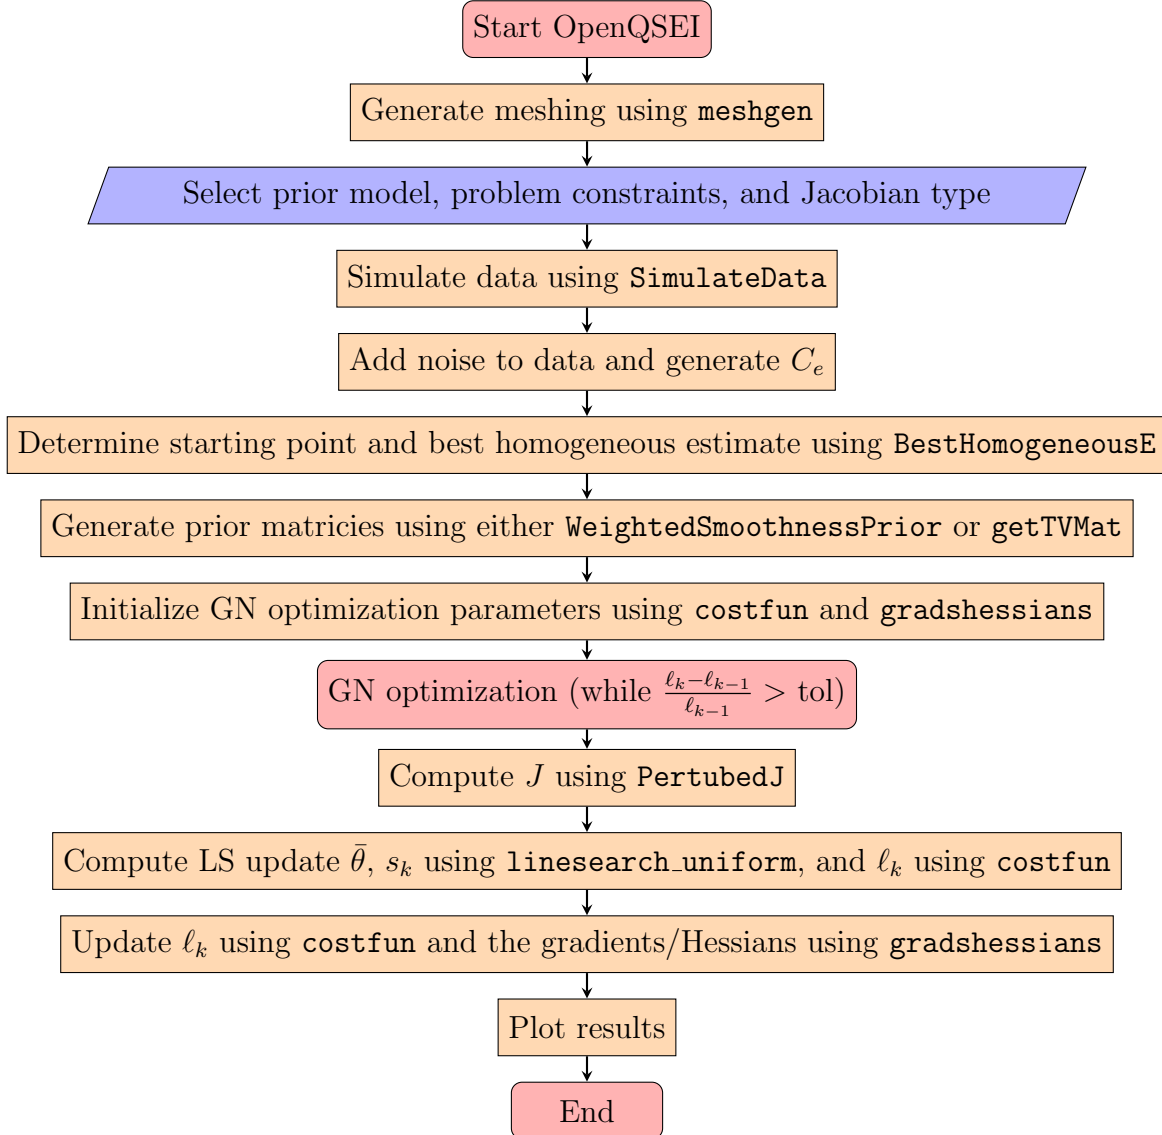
Start OpenQSEI

Generate meshing using meshgen

Select prior model, problem constraints, and Jacobian type

Simulate data using SimulateData

Add noise to data and generate $C_e$

Determine starting point and best homogeneous estimate using BestHomogeneousE

Generate prior matricies using either WeightedSmoothnessPrior or getTVMat

Initialize GN optimization parameters using costfun and gradshessians

GN optimization (while $\frac{\ell_k - \ell_{k-1}}{\ell_{k-1}} >$ tol)

Compute $J$ using PertubedJ

Compute LS update $\bar{\theta}$, $s_k$ using linesearch_uniform, and $\ell_k$ using costfun

Update $\ell_k$ using costfun and the gradients/Hessians using gradshessians

Plot results

End